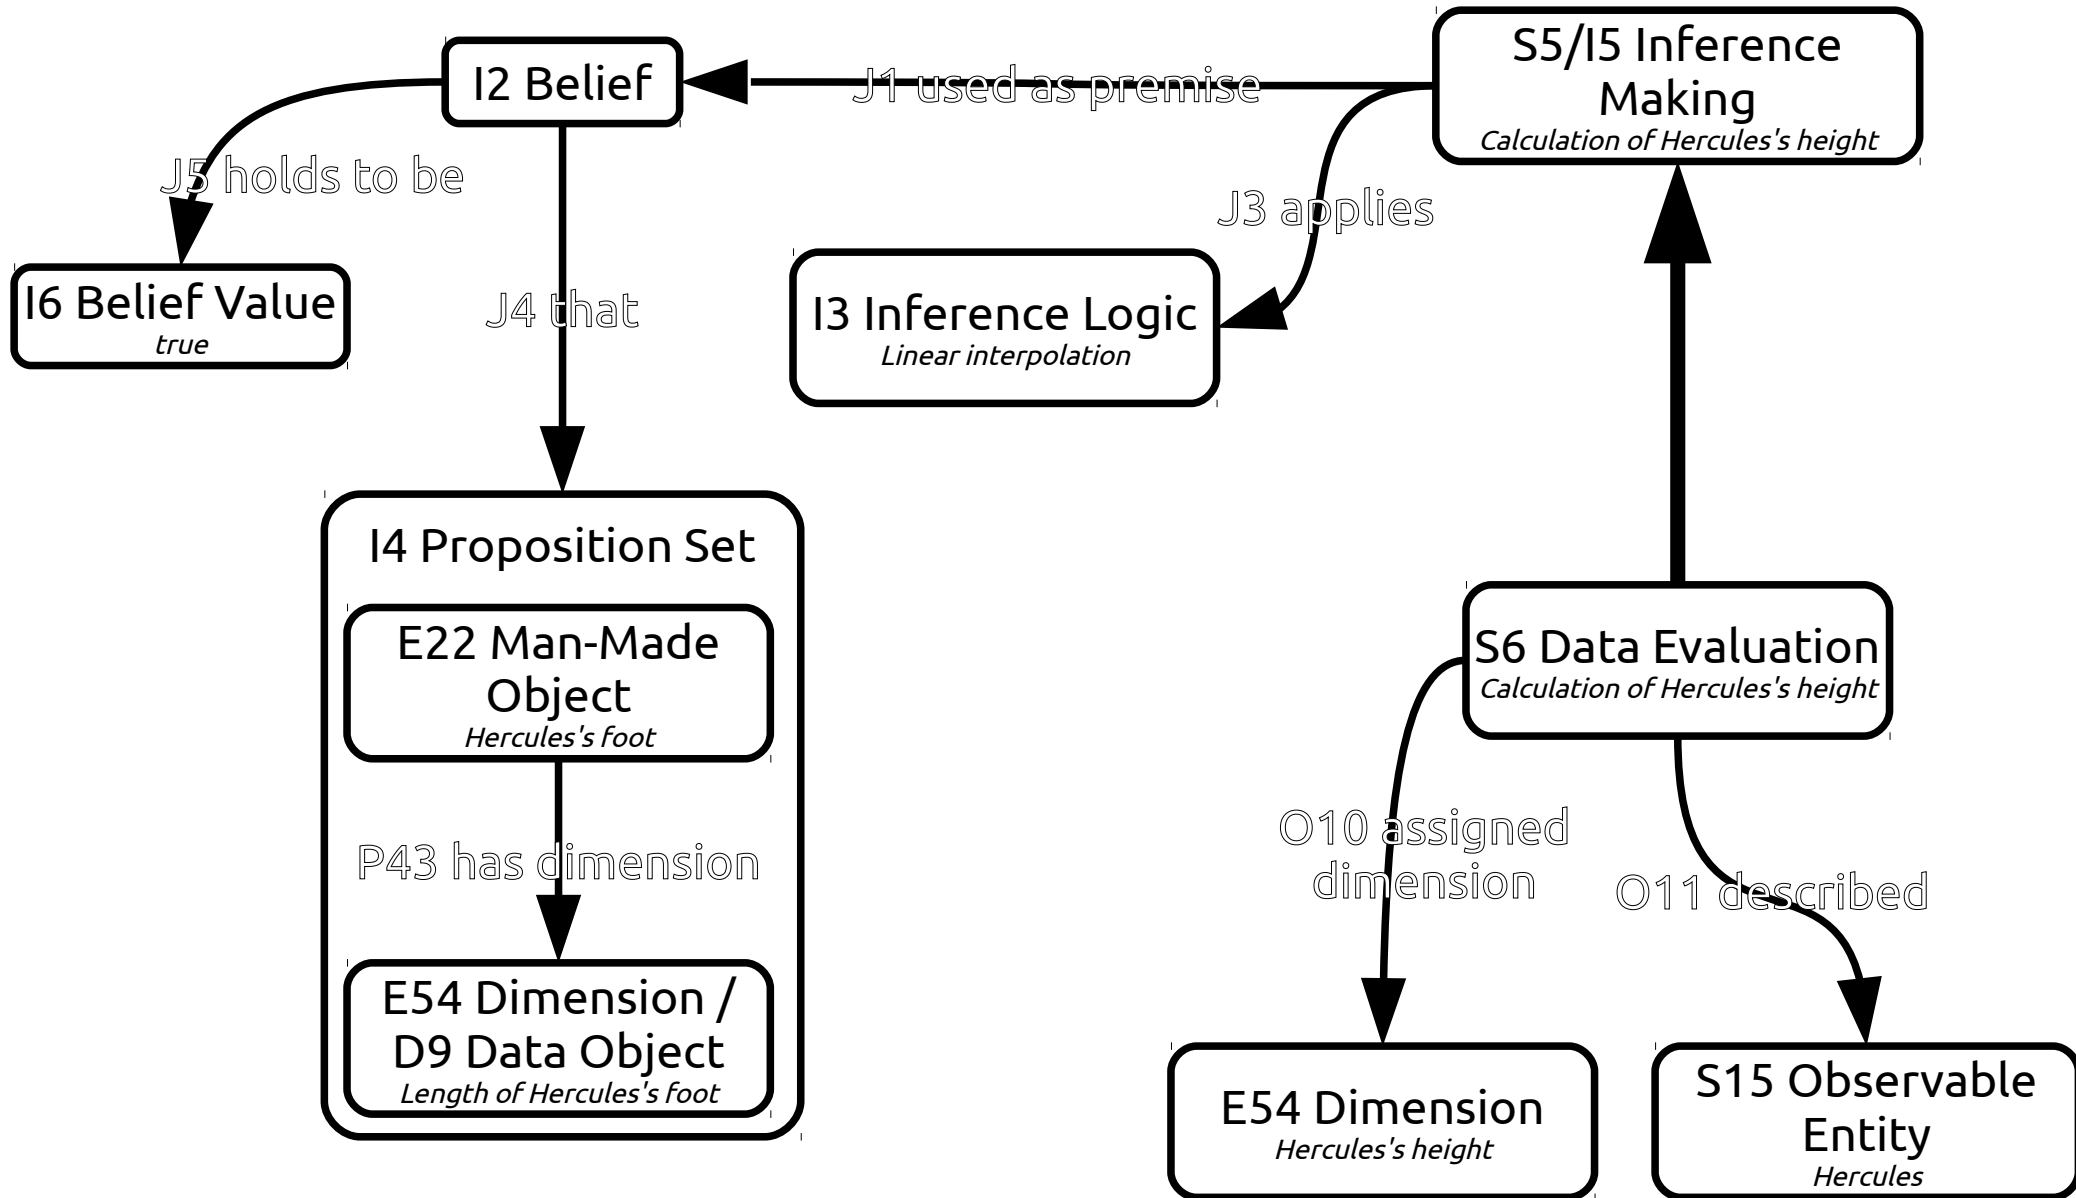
I2 Belief

J1 used as premise

S5/I5 Inference Making
*Calculation of Hercules's height*

J5 holds to be

I6 Belief Value
*true*

J4 that

J3 applies

I3 Inference Logic
*Linear interpolation*

I4 Proposition Set

E22 Man-Made Object
*Hercules's foot*

P43 has dimension

E54 Dimension / D9 Data Object
*Length of Hercules's foot*

S6 Data Evaluation
*Calculation of Hercules's height*

O10 assigned dimension

O11 described

E54 Dimension
*Hercules's height*

S15 Observable Entity
*Hercules*